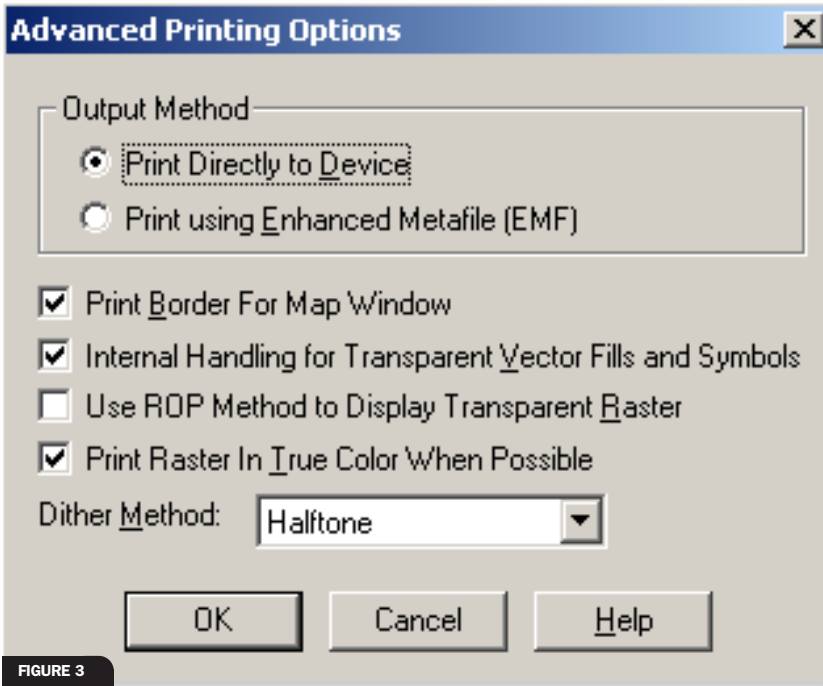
Advanced Printing Options

Output Method

Print Directly to Device

Print using Enhanced Metafile (EMF)

Print Border For Map Window

Internal Handling for Transparent Vector Fills and Symbols

Use ROP Method to Display Transparent Raster

Print Raster In True Color When Possible

Dither Method: Halftone

OK Cancel Help

FIGURE 3